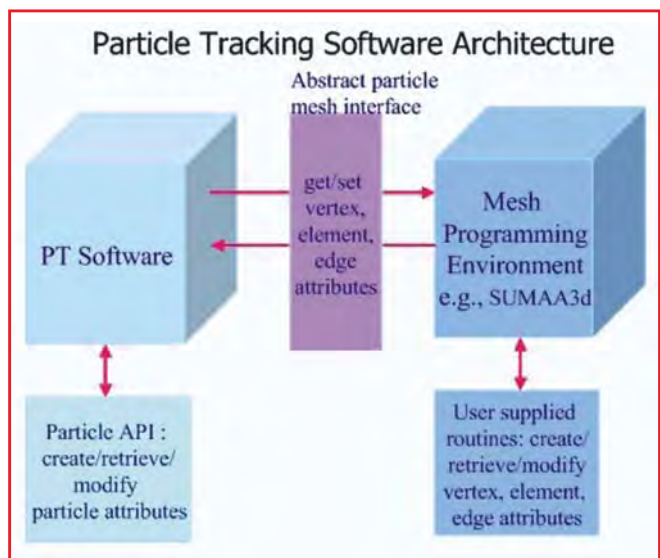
Particle Tracking Software Architecture

Abstract particle mesh interface

get/set vertex, element, edge attributes

PT Software

Mesh Programming Environment e.g., SUMAA3d

Particle API : create/retrieve/ modify particle attributes

User supplied routines: create/ retrieve/modify vertex, element, edge attributes